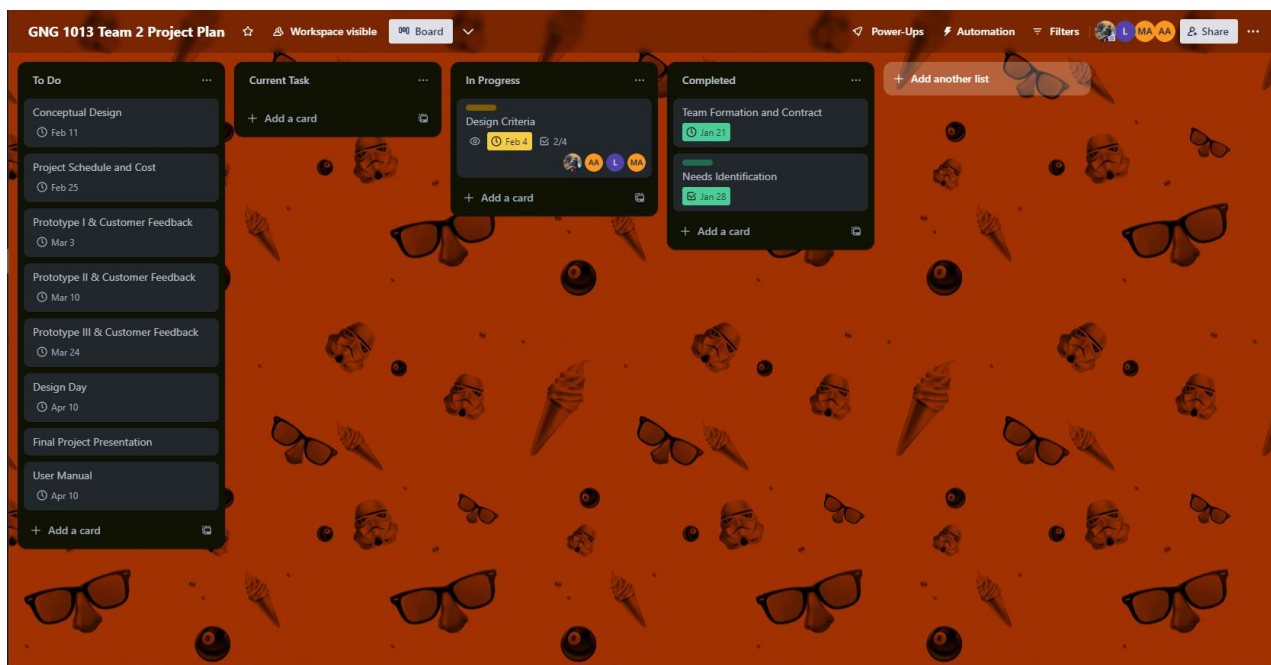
GNG 1013 Team 2 Project Plan ☆ Workspace visible Board

Power-Ups Automation Filters L MA AA Share ···

To Do ···

Conceptual Design
Feb 11

Project Schedule and Cost
Feb 25

Prototype I & Customer Feedback
Mar 3

Prototype II & Customer Feedback
Mar 10

Prototype III & Customer Feedback
Mar 24

Design Day
Apr 10

Final Project Presentation

User Manual
Apr 10

+ Add a card

Current Task ···

+ Add a card

In Progress ···

Design Criteria
Feb 4 2/4
AA L MA

+ Add a card

Completed ···

Team Formation and Contract
Jan 21

Needs Identification
Jan 28

+ Add a card

+ Add another list